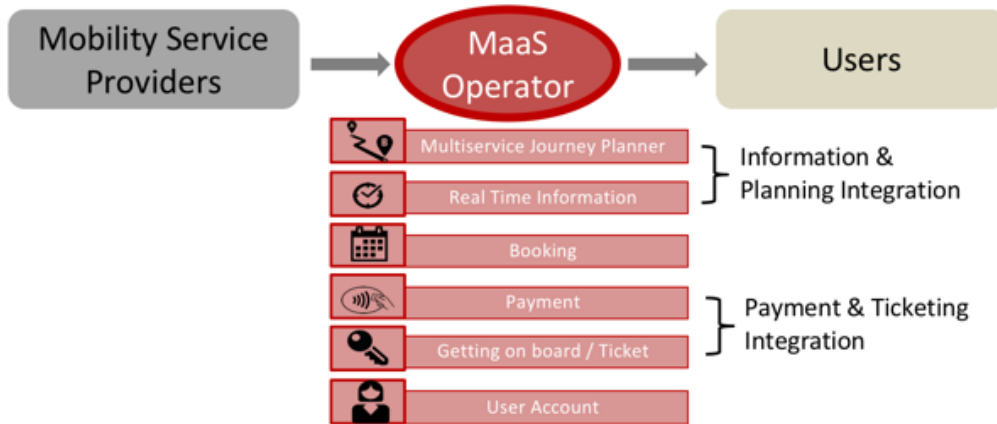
Mobility Service Providers

MaaS Operator

Users

Multiservice Journey Planner

Real Time Information

Information & Planning Integration

Booking

Payment

Getting on board / Ticket

Payment & Ticketing Integration

User Account